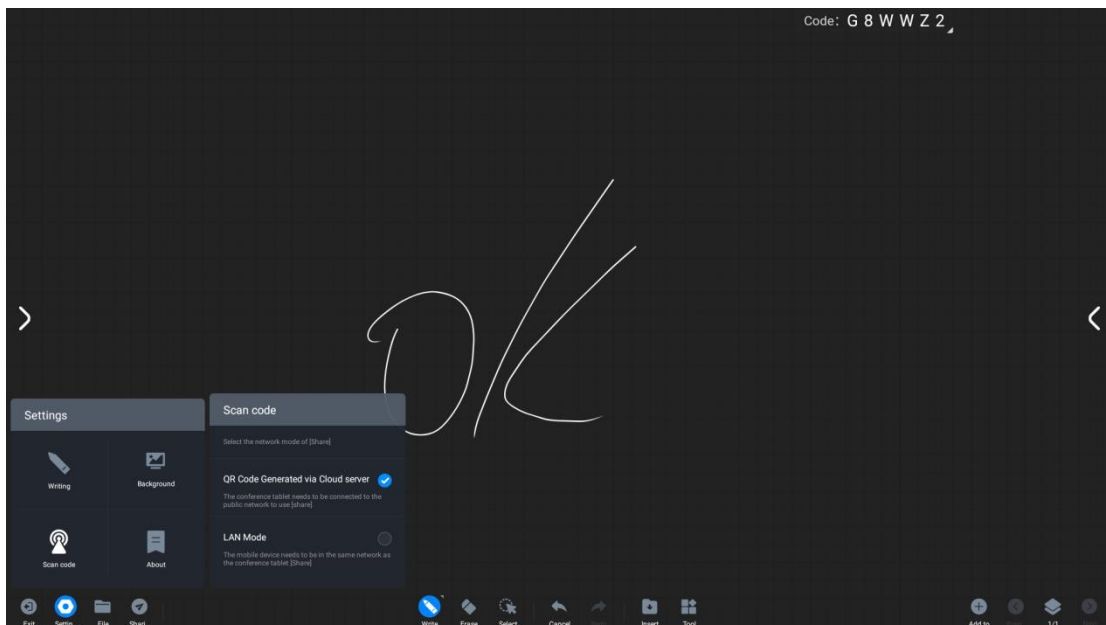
Code: G 8 W W Z 2

OK

Settings

Writing

Background

Scan code

About

Scan code

Select the network mode of [Share]

QR Code Generated via Cloud server

The conference tablet needs to be connected to the public network to use [share]

LAN Mode

The mobile device needs to be in the same network as the conference tablet [Share]

Exit Settin File Shari

Write Erase Select Cancel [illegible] Insert Tool

Add to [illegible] 1/1 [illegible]